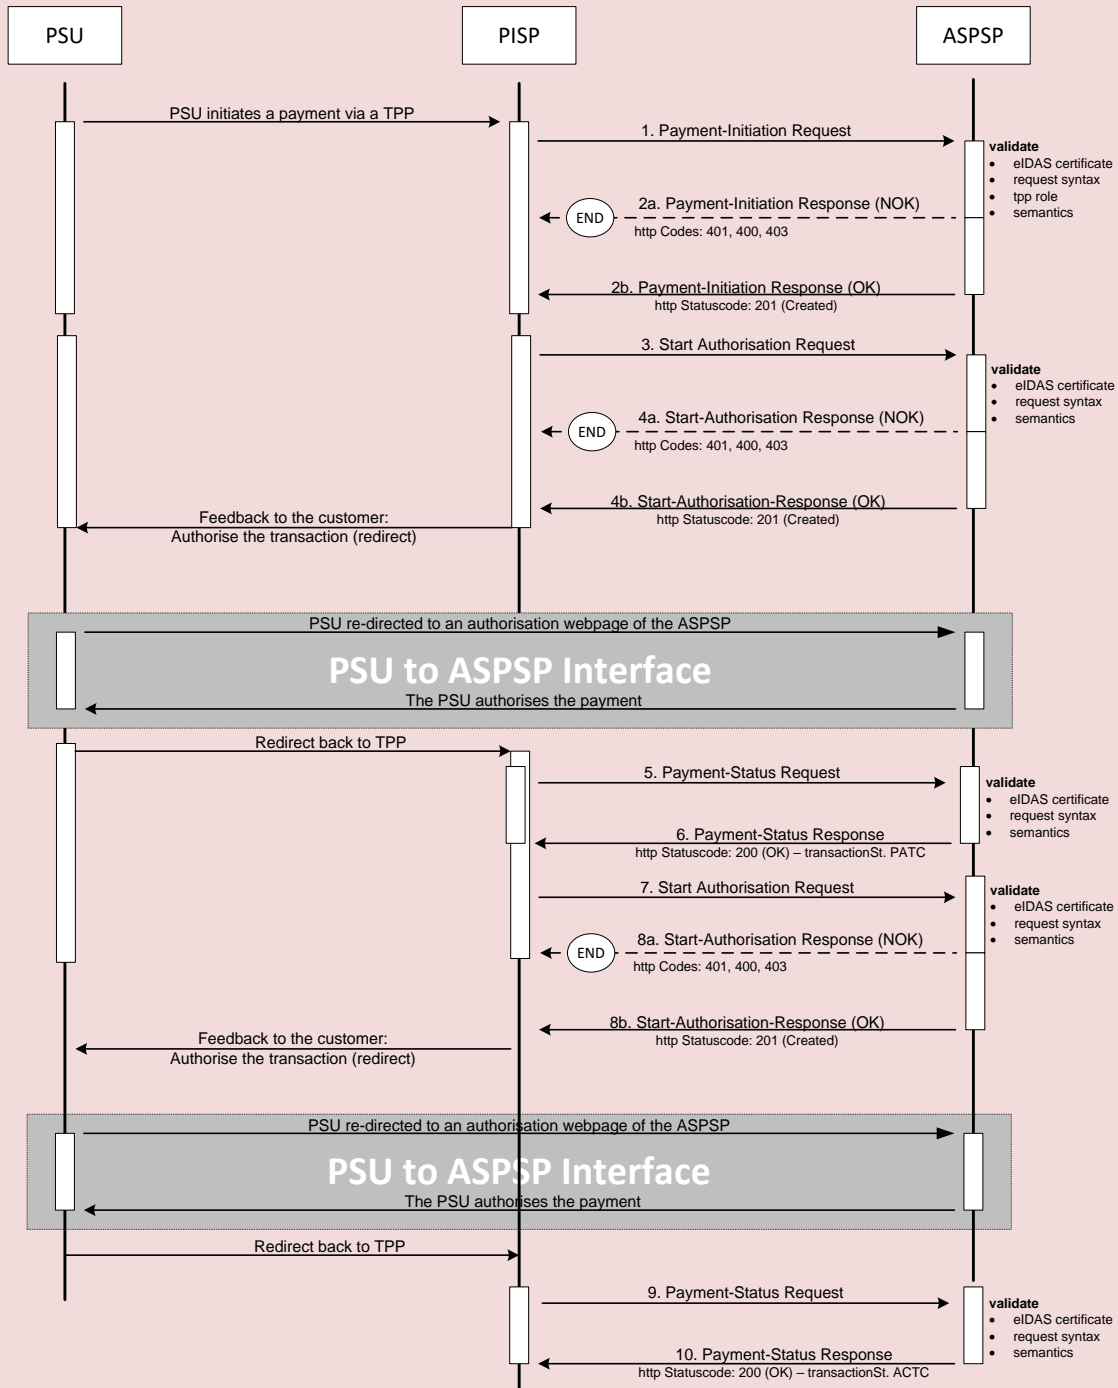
PSU

PISP

ASPSP

PSU initiates a payment via a TPP

1. Payment-Initiation Request

validate
- eIDAS certificate
- request syntax
- tpp role
- semantics

END

2a. Payment-Initiation Response (NOK)
http Codes: 401, 400, 403

2b. Payment-Initiation Response (OK)
http Statuscode: 201 (Created)

3. Start Authorisation Request

validate
- eIDAS certificate
- request syntax
- semantics

END

4a. Start-Authorisation Response (NOK)
http Codes: 401, 400, 403

4b. Start-Authorisation-Response (OK)
http Statuscode: 201 (Created)

Feedback to the customer:
Authorise the transaction (redirect)

PSU re-directed to an authorisation webpage of the ASPSP

PSU to ASPSP Interface

The PSU authorises the payment

Redirect back to TPP

5. Payment-Status Request

validate
- eIDAS certificate
- request syntax
- semantics

6. Payment-Status Response
http Statuscode: 200 (OK) – transactionSt. PATC

7. Start Authorisation Request

validate
- eIDAS certificate
- request syntax
- semantics

END

8a. Start-Authorisation Response (NOK)
http Codes: 401, 400, 403

8b. Start-Authorisation-Response (OK)
http Statuscode: 201 (Created)

Feedback to the customer:
Authorise the transaction (redirect)

PSU re-directed to an authorisation webpage of the ASPSP

PSU to ASPSP Interface

The PSU authorises the payment

Redirect back to TPP

9. Payment-Status Request

validate
- eIDAS certificate
- request syntax
- semantics

10. Payment-Status Response
http Statuscode: 200 (OK) – transactionSt. ACTC